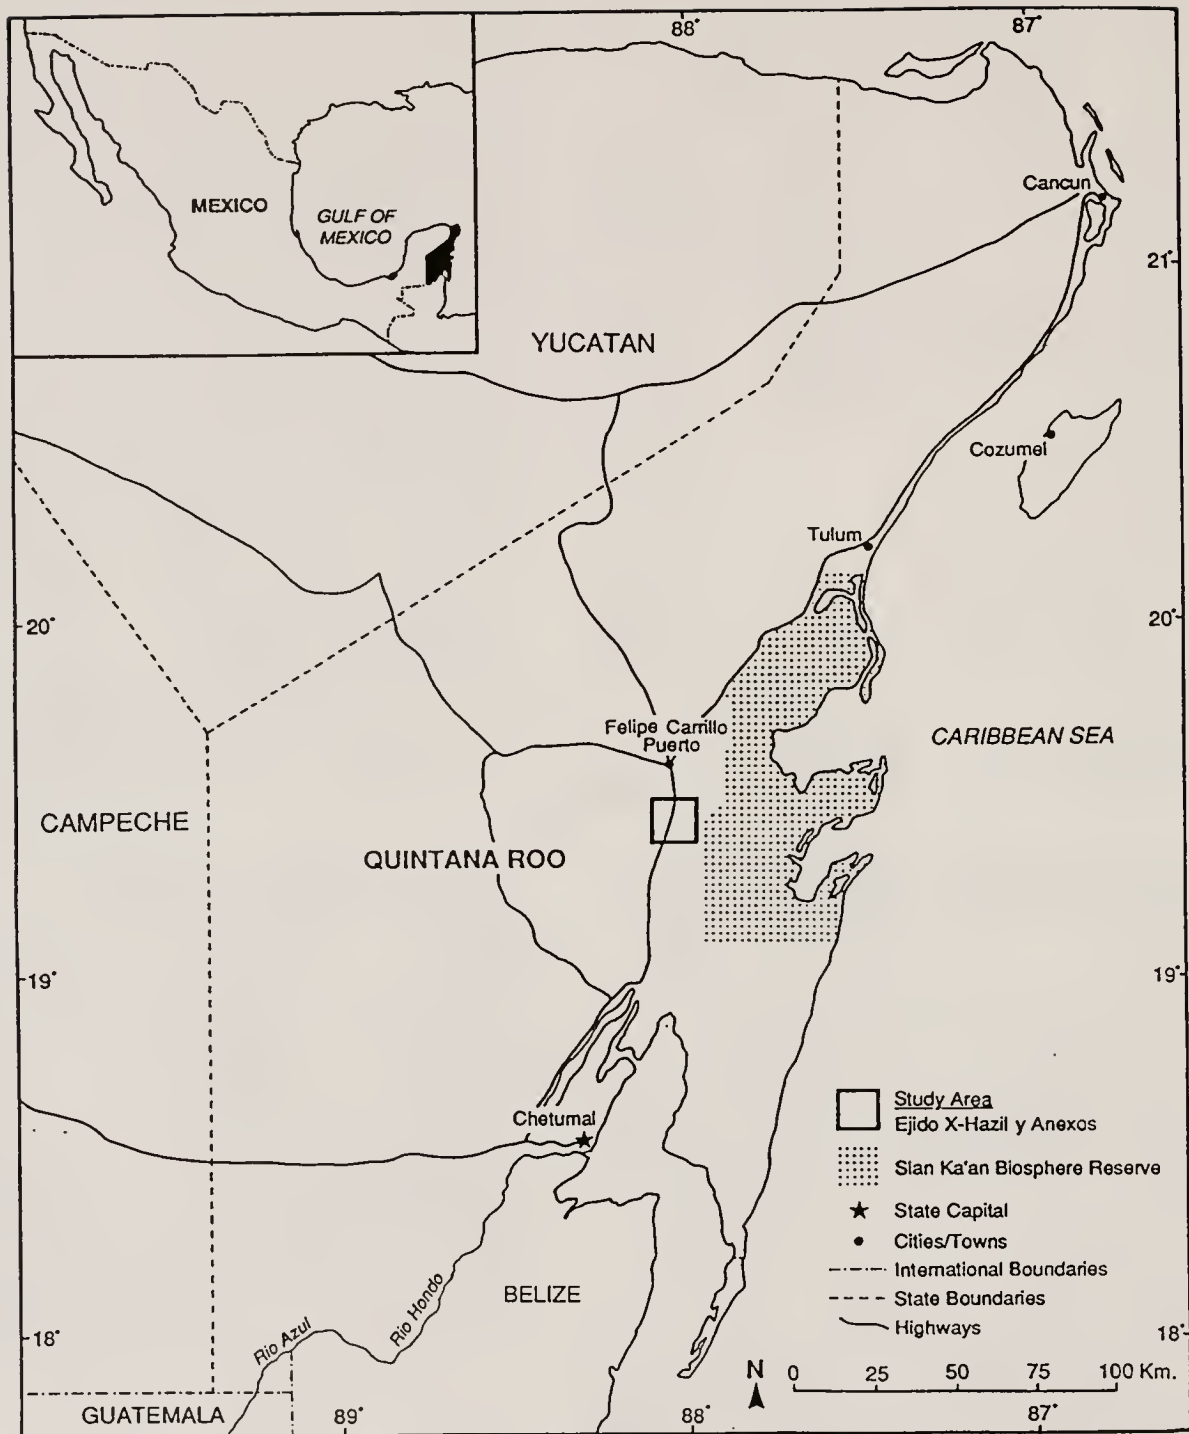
88°
87°
MEXICO
GULF OF MEXICO
Cancun
21°
21°
YUCATAN
Cozumel
Tulum
20°
20°
Felipe Carrillo Puerto
CARIBBEAN SEA
CAMPECHE
QUINTANA ROO
19°
19°
Chetumal
Study Area
Ejido X-Hazil y Anexos
Sian Ka'an Biosphere Reserve
State Capital
Cities/Towns
International Boundaries
State Boundaries
Highways
BELIZE
Rio Hondo
Rio Azul
18°
18°
GUATEMALA
89°
88°
87°
N
0 25 50 75 100 Km.